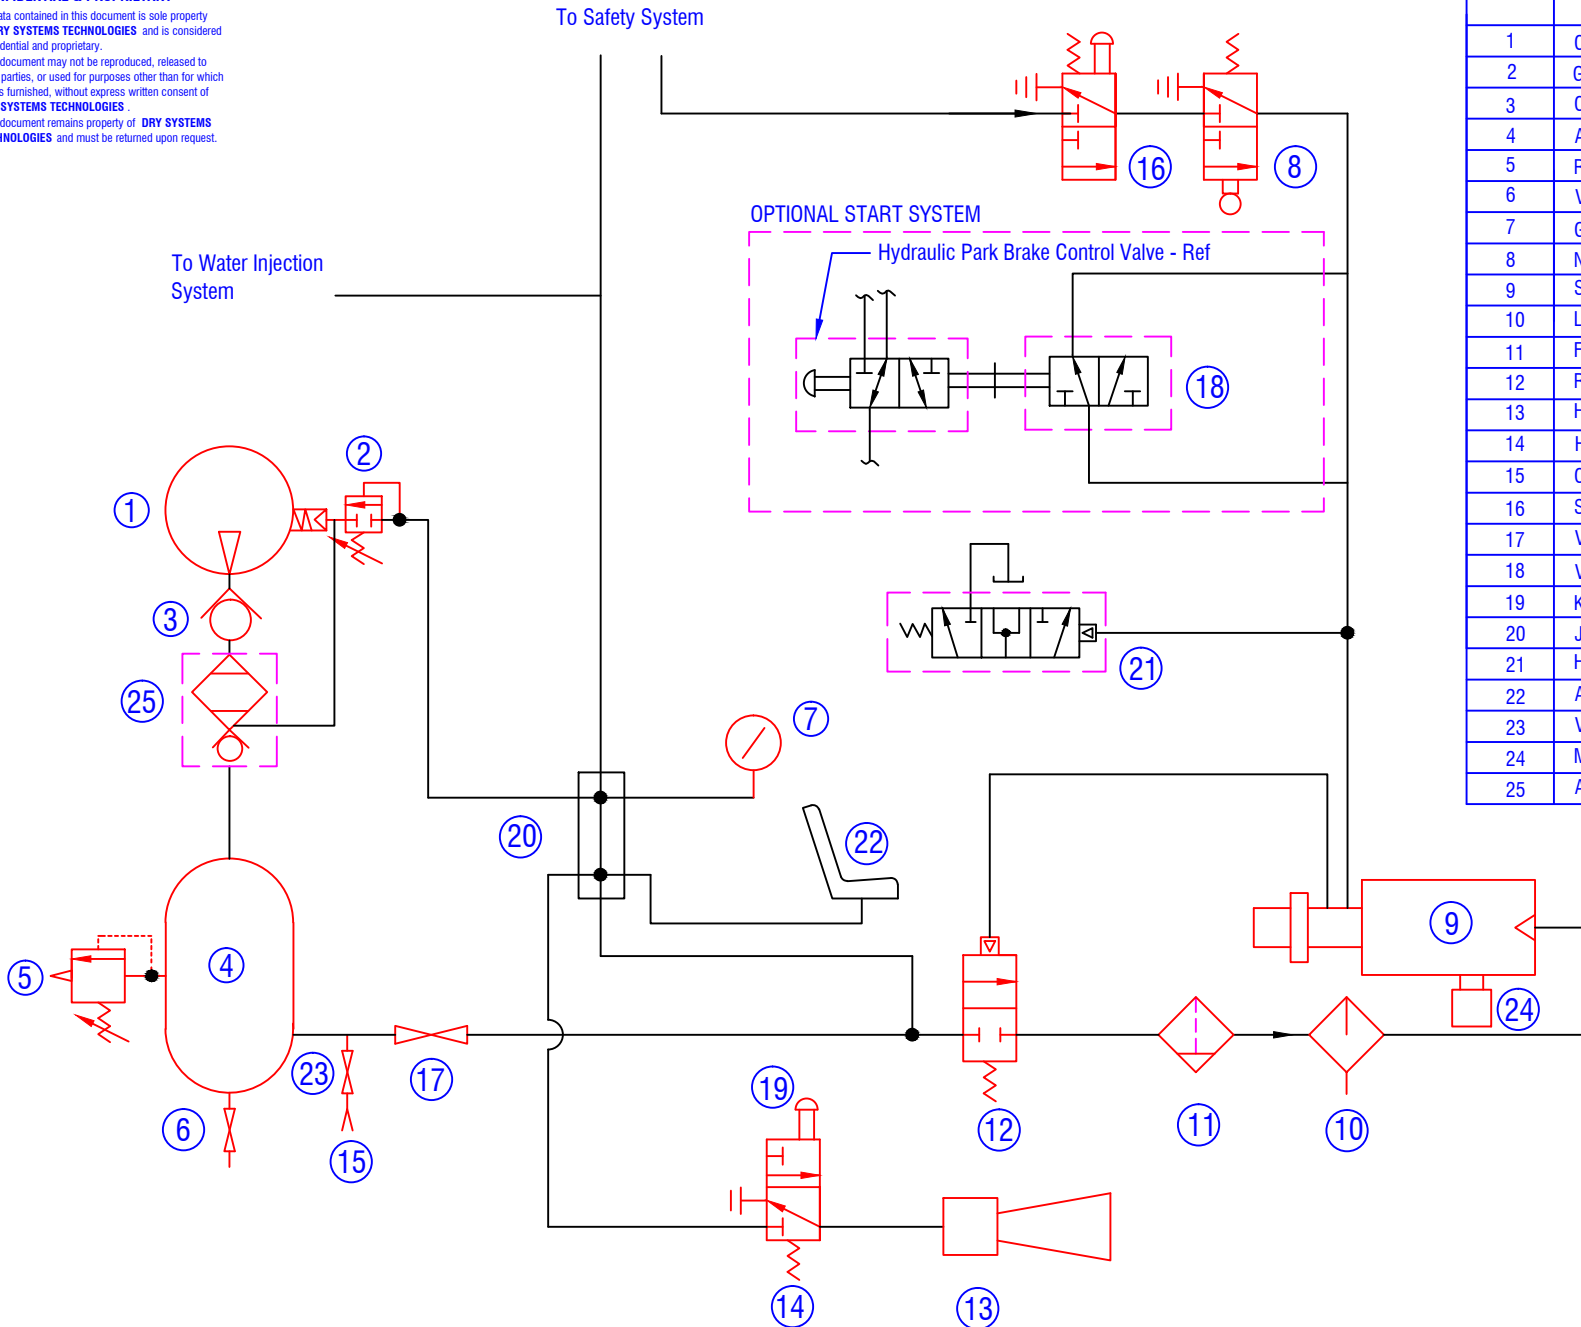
ata contained in this document is sole property
RY SYSTEMS TECHNOLOGIES and is considered
dential and proprietary.
document may not be reproduced, released to
parties, or used for purposes other than for which
s furnished, without express written consent of
SYSTEMS TECHNOLOGIES .
document remains property of DRY SYSTEMS
INOLOGIES and must be returned upon request.

To Safety System

To Water Injection System

OPTIONAL START SYSTEM

Hydraulic Park Brake Control Valve - Ref

| 1 | C |
|---|---|
| 2 | G |
| 3 | C |
| 4 | A |
| 5 | F |
| 6 | V |
| 7 | G |
| 8 | N |
| 9 | S |
| 10 | L |
| 11 | F |
| 12 | F |
| 13 | H |
| 14 | H |
| 15 | C |
| 16 | S |
| 17 | V |
| 18 | V |
| 19 | K |
| 20 | J |
| 21 | H |
| 22 | A |
| 23 | V |
| 24 | M |
| 25 | A |

16 8 18 2 1 3 25 21 7 20 22 9 24 4 5 23 17 6 15 12 11 10 19 14 13